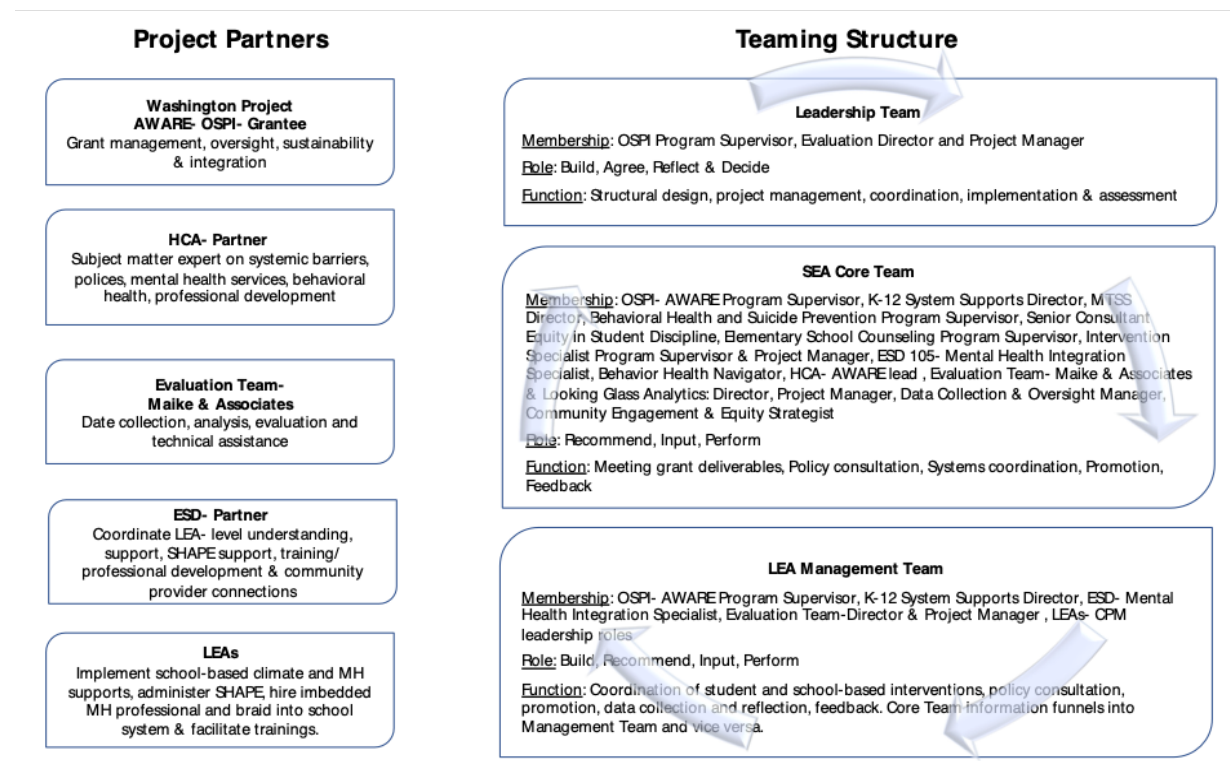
Project Partners

Washington Project AWARE- OSPI- Grantee
Grant management, oversight, sustainability & integration

HCA- Partner
Subject matter expert on systemic barriers, polices, mental health services, behavioral health, professional development

Evaluation Team- Maike & Associates
Date collection, analysis, evaluation and technical assistance

ESD- Partner
Coordinate LEA- level understanding, support, SHAPE support, training/ professional development & community provider connections

LEAs
Implement school-based climate and MH supports, administer SHAPE, hire imbedded MH professional and braid into school system & facilitate trainings.

Teaming Structure

Leadership Team
Membership: OSPI Program Supervisor, Evaluation Director and Project Manager
Role: Build, Agree, Reflect & Decide
Function: Structural design, project management, coordination, implementation & assessment

SEA Core Team
Membership: OSPI- AWARE Program Supervisor, K-12 System Supports Director, MTSS Director, Behavioral Health and Suicide Prevention Program Supervisor, Senior Consultant Equity in Student Discipline, Elementary School Counseling Program Supervisor, Intervention Specialist Program Supervisor & Project Manager, ESD 105- Mental Health Integration Specialist, Behavior Health Navigator, HCA- AWARE lead , Evaluation Team- Maike & Associates & Looking Glass Analytics: Director, Project Manager, Data Collection & Oversight Manager, Community Engagement & Equity Strategist
Role: Recommend, Input, Perform
Function: Meeting grant deliverables, Policy consultation, Systems coordination, Promotion, Feedback

LEA Management Team
Membership: OSPI- AWARE Program Supervisor, K-12 System Supports Director, ESD- Mental Health Integration Specialist, Evaluation Team-Director & Project Manager , LEAs- CPM leadership roles
Role: Build, Recommend, Input, Perform
Function: Coordination of student and school-based interventions, policy consultation, promotion, data collection and reflection, feedback. Core Team information funnels into Management Team and vice versa.